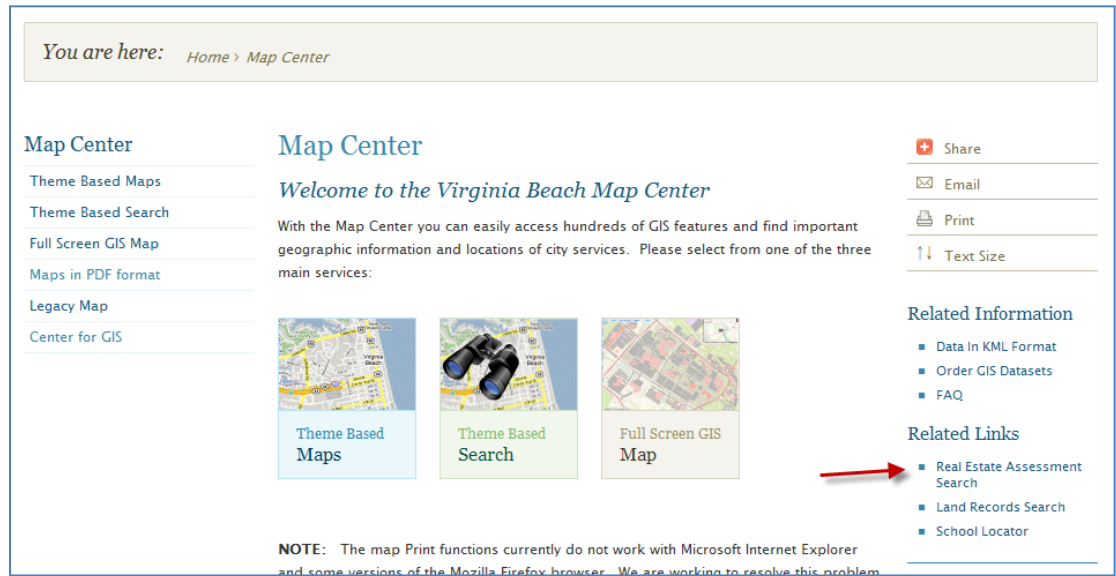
You are here: Home › Map Center

Map Center

Theme Based Maps

Theme Based Search

Full Screen GIS Map

Maps in PDF format

Legacy Map

Center for GIS

Map Center

Welcome to the Virginia Beach Map Center

With the Map Center you can easily access hundreds of GIS features and find important geographic information and locations of city services. Please select from one of the three main services:

Virginia Beach

Theme Based Maps

Theme Based Search

Full Screen GIS Map

NOTE: The map Print functions currently do not work with Microsoft Internet Explorer and some versions of the Mozilla Firefox browser. We are working to resolve this problem

Share

Email

Print

Text Size

Related Information

Data In KML Format

Order GIS Datasets

FAQ

Related Links

Real Estate Assessment Search

Land Records Search

School Locator